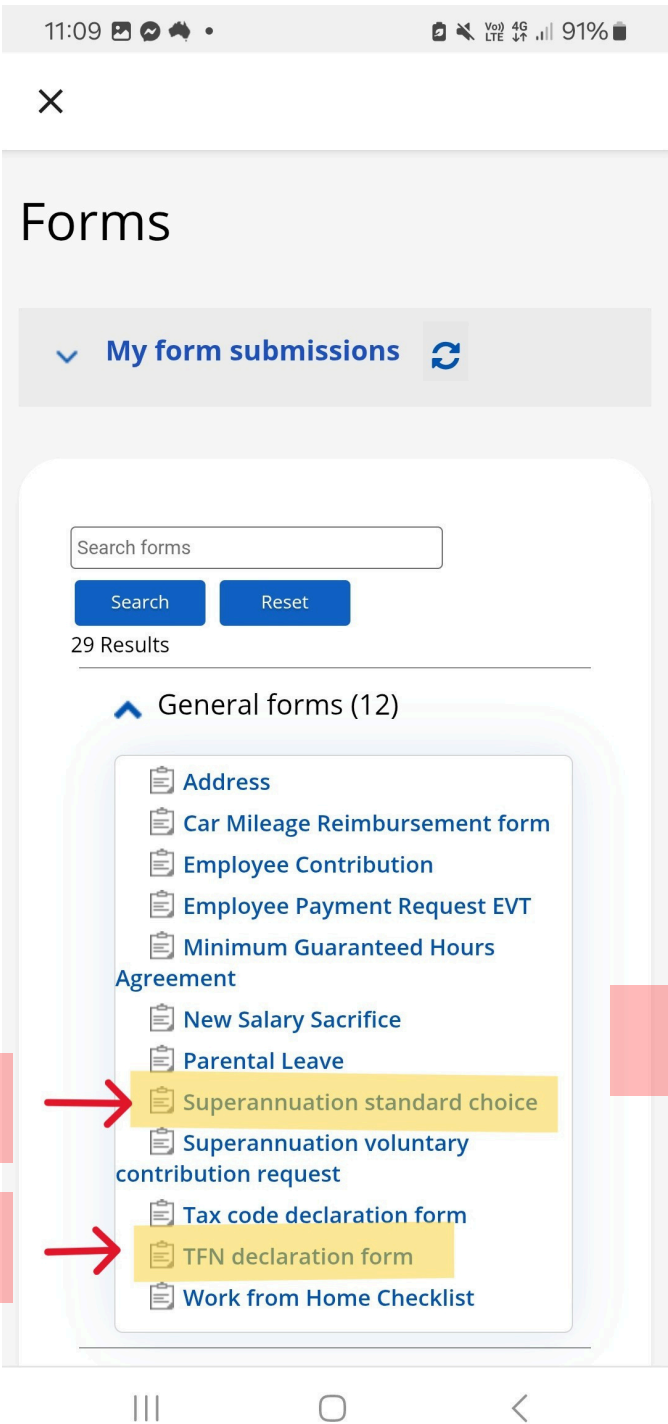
11:09 • Vo) LTE 4G 91%

×

Forms

My form submissions

Search forms

Search Reset

29 Results

General forms (12)

Address
Car Mileage Reimbursement form
Employee Contribution
Employee Payment Request EVT
Minimum Guaranteed Hours Agreement
New Salary Sacrifice
Parental Leave
Superannuation standard choice
Superannuation voluntary contribution request
Tax code declaration form
TFN declaration form
Work from Home Checklist